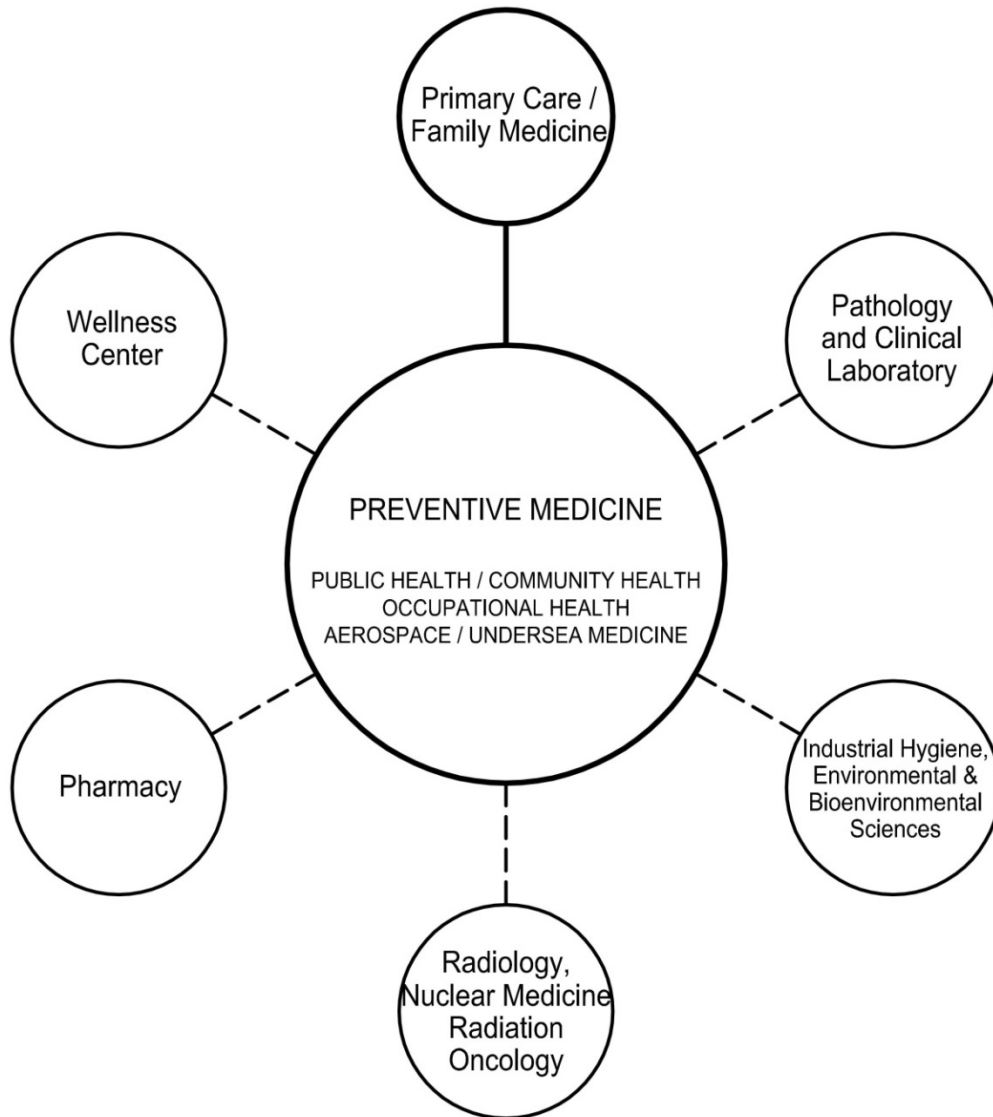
Primary Care / Family Medicine

Wellness Center

Pathology and Clinical Laboratory

PREVENTIVE MEDICINE

PUBLIC HEALTH / COMMUNITY HEALTH
OCCUPATIONAL HEALTH
AEROSPACE / UNDERSEA MEDICINE

Pharmacy

Industrial Hygiene, Environmental & Bioenvironmental Sciences

Radiology, Nuclear Medicine Radiation Oncology